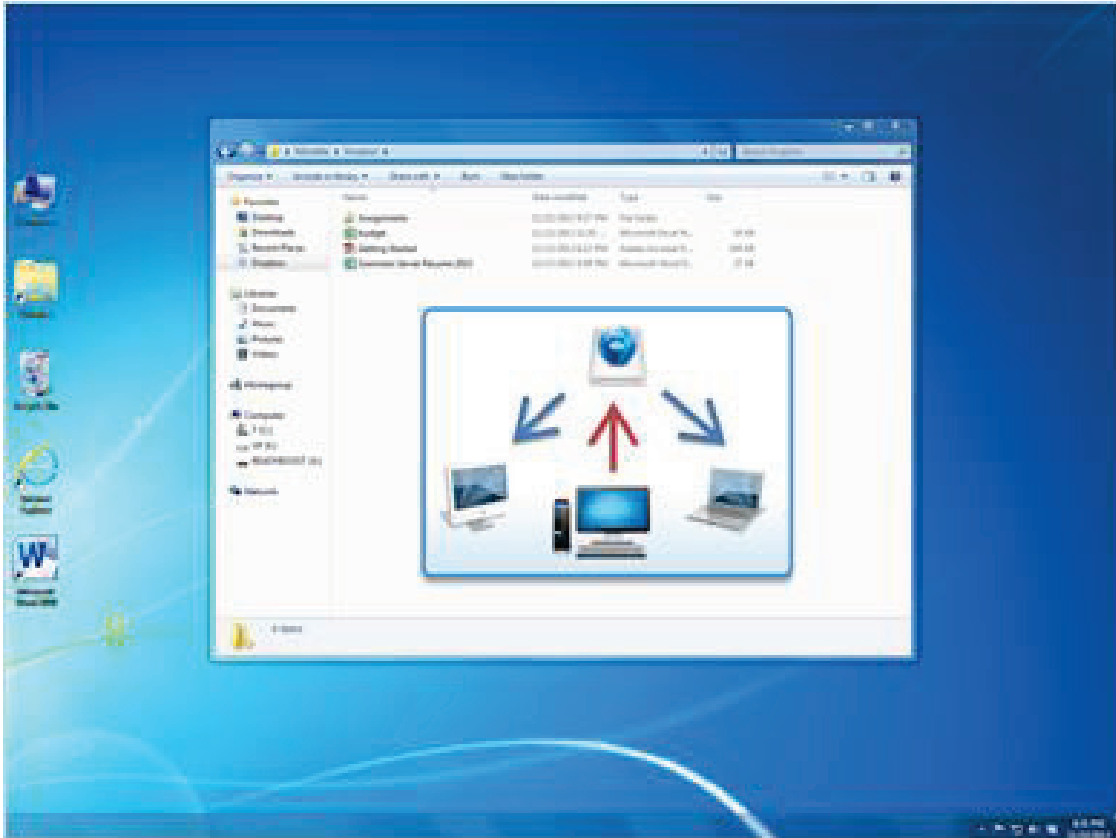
Favorites ▸ Dropbox ▸

Search Dropbox

Organize ▾ Include in library ▾ Share with ▾ Burn New folder

Favorites
Desktop
Downloads
Recent Places
Dropbox

Libraries
Documents
Music
Pictures
Videos

Homegroup

Computer

Network

Name
Assignments
Budget
Getting Started
Summer Serve Resume 2012

Date modified

Type
File folder

Size

4 items

Computer

Recycle Bin

Internet Explorer

Microsoft Word 2010